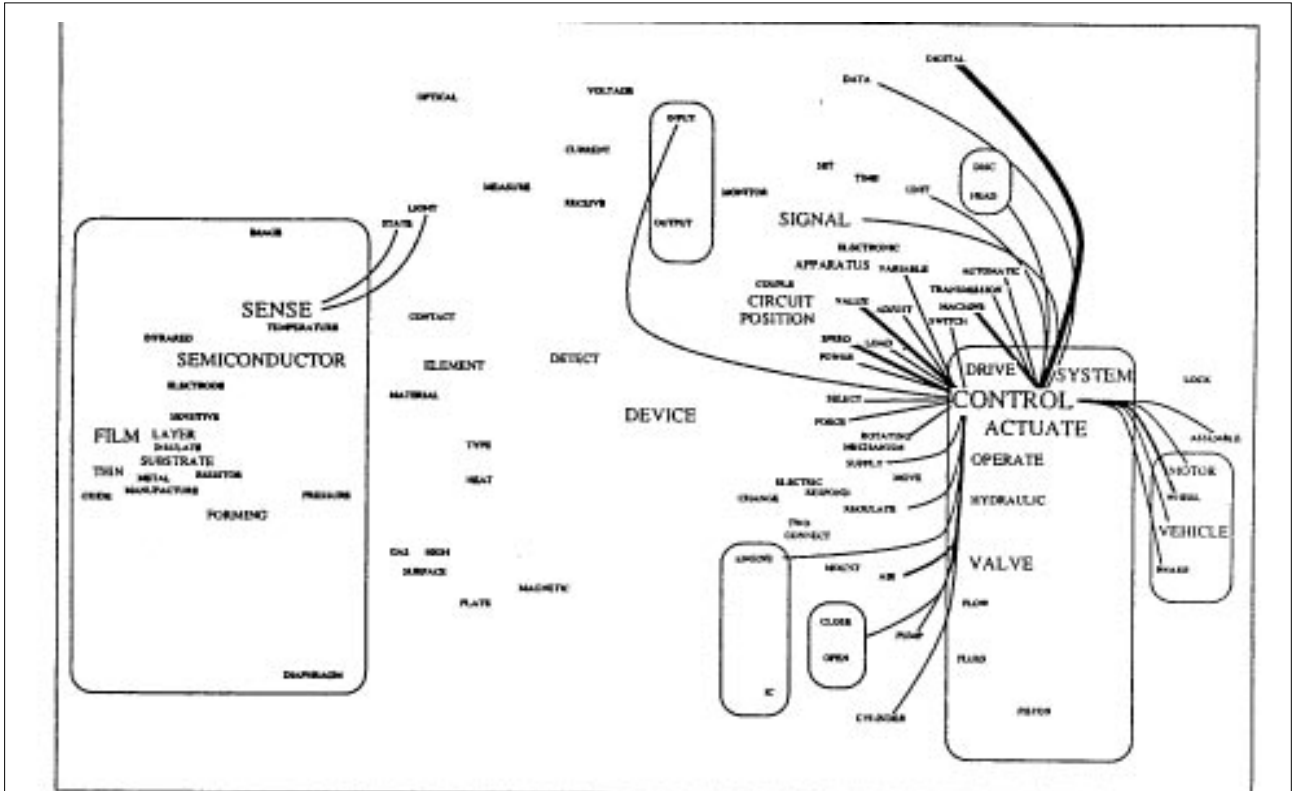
DIGITAL
DATA
OPTICAL
VOLTAGE
INPUT
OUTPUT
CURRENT
MONITOR
MEASURE
RECEIVE
SET
TIME
DISC
HEAD
UNIT
SIGNAL
LIGHT
STATE
IMAGE
ELECTRONIC
APPARATUS
VARIABLE
AUTOMATIC
TRANSMISSION
COUPLE
CIRCUIT
POSITION
VALUE
ADJUST
MACHINE
SWITCH
SENSE
TEMPERATURE
CONTACT
INFRARED
SEMICONDUCTOR
ELEMENT
DETECT
SPEED
LOAD
POWER
DRIVE
SYSTEM
LOCK
ELECTRODE
MATERIAL
SELECT
CONTROL
SENSITIVE
DEVICE
FORCE
ACTUATE
AVAILABLE
FILM
LAYER
INSULATE
ROTATING
MECHANISM
SUPPLY
TYPE
OPERATE
MOTOR
THIN
SUBSTRATE
RESISTOR
HEAT
METAL
MANUFACTURE
OXIDE
PRESSURE
ELECTRIC
RESPOND
CHANGE
MOVE
WHEEL
HYDRAULIC
FORMING
REGULATE
VEHICLE
TWO
CONNECT
GAS
HIGH
ENGINE
SURFACE
MAGNETIC
VALVE
SELECT
AIR
BRAKE
PLATE
CLOSE
FLOW
OPEN
PUMP
FLUID
IC
DIAPHRAGM
PISTON
CYLINDER